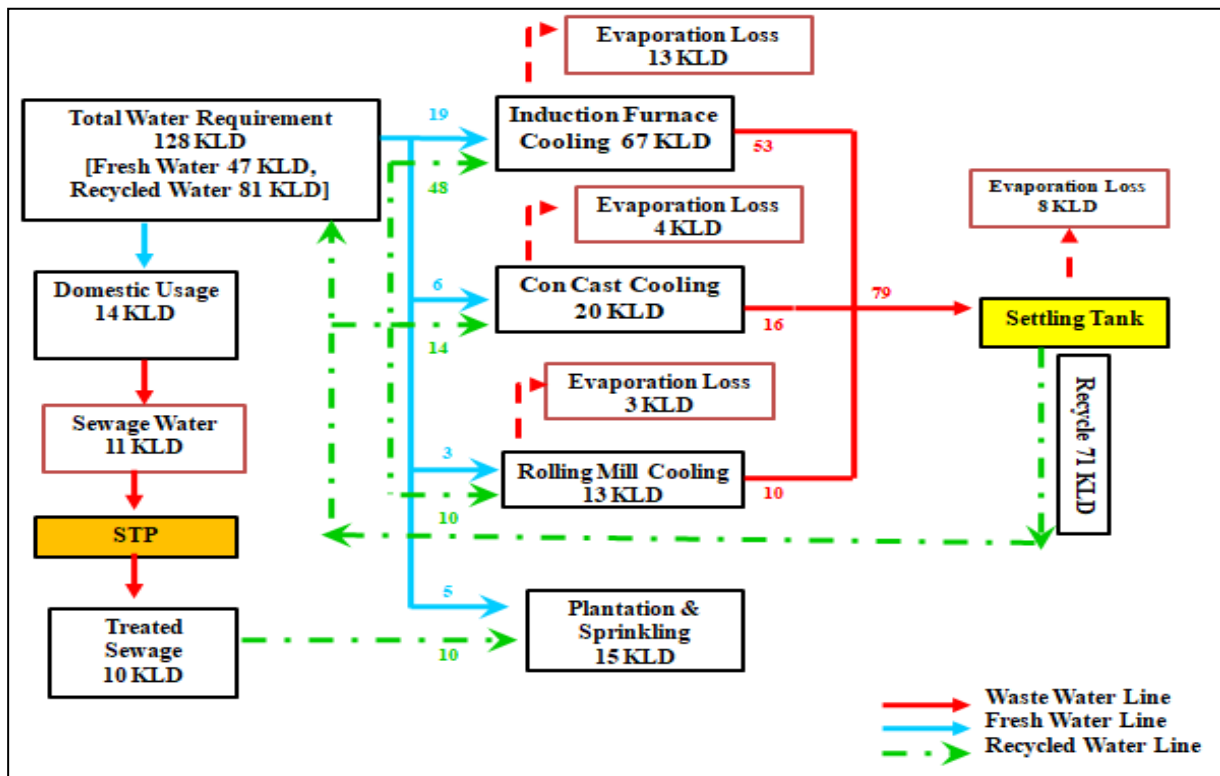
Total Water Requirement
128 KLD
[Fresh Water 47 KLD,
Recycled Water 81 KLD]

Evaporation Loss
13 KLD

19

48

Induction Furnace
Cooling 67 KLD

53

Evaporation Loss
4 KLD

Evaporation Loss
8 KLD

Domestic Usage
14 KLD

6

Con Cast Cooling
20 KLD

14

16

79

Settling Tank

Recycle 71 KLD

Sewage Water
11 KLD

Evaporation Loss
3 KLD

3

Rolling Mill Cooling
13 KLD

10

10

STP

5

Plantation &
Sprinkling
15 KLD

Treated
Sewage
10 KLD

10

Waste Water Line
Fresh Water Line
Recycled Water Line